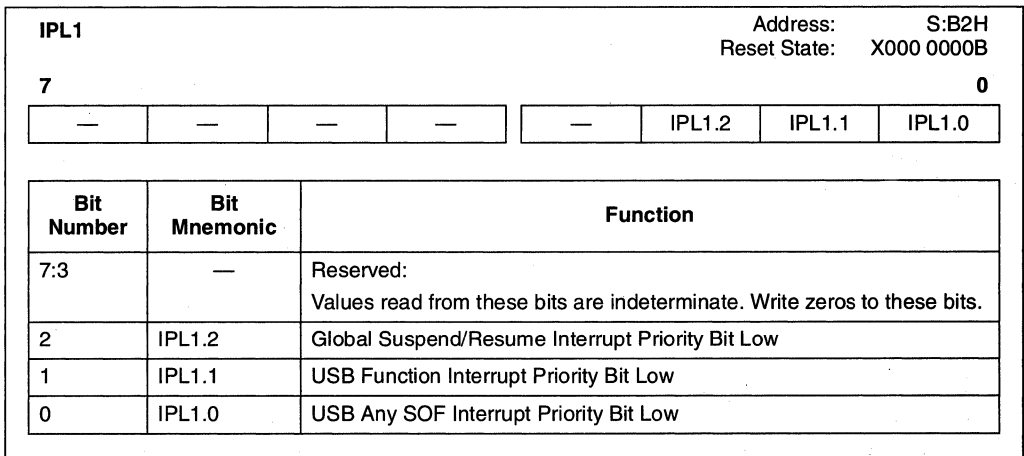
IPL1

Address: S:B2H
Reset State: X000 0000B

7 0

| — | — | — | — | — | IPL1.2 | IPL1.1 | IPL1.0 |
|---|---|---|---|---|---|---|---|

| Bit Number | Bit Mnemonic | Function |
|---|---|---|
| 7:3 | — | Reserved: Values read from these bits are indeterminate. Write zeros to these bits. |
| 2 | IPL1.2 | Global Suspend/Resume Interrupt Priority Bit Low |
| 1 | IPL1.1 | USB Function Interrupt Priority Bit Low |
| 0 | IPL1.0 | USB Any SOF Interrupt Priority Bit Low |